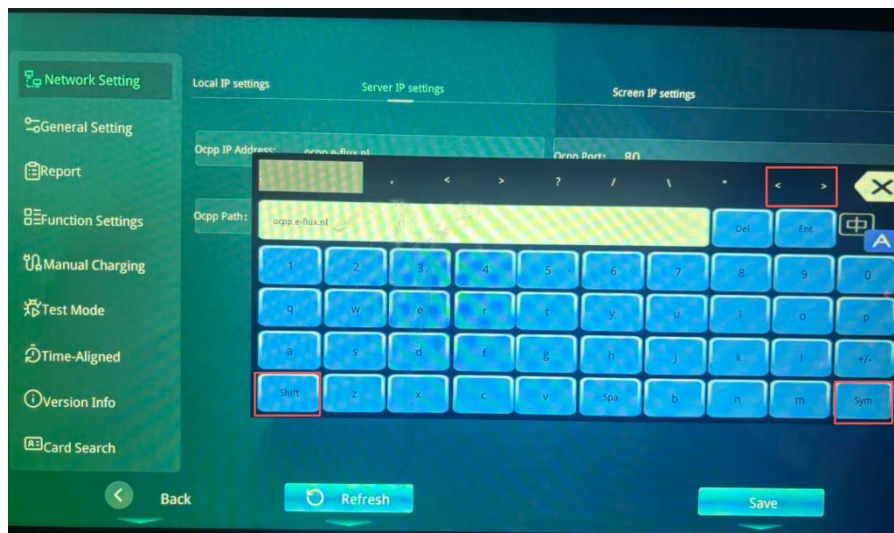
Network Setting
General Setting
Report
Function Settings
Manual Charging
Test Mode
Time-Aligned
Version Info
Card Search

Local IP settings
Server IP settings
Screen IP settings

Ocpp IP Address: ocpp.e-flux.nl
Ocpp Port: 80
Ocpp Path:

, < > ? / \ " < >
ocpp.e-flux.nl
Del Ent 中
A
1 2 3 4 5 6 7 8 9 0
q w e r t y u i o p
a s d f g h j k l +/-
Shift z x c v Spa b n m Sym

Back
Refresh
Save